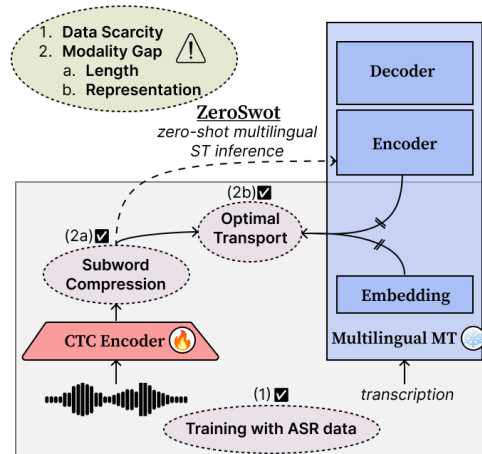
1. Data Scarcity
2. Modality Gap
a. Length
b. Representation

ZeroSwot
zero-shot multilingual ST inference

Decoder

Encoder

(2b)☑
Optimal Transport

(2a)☑
Subword Compression

Embedding

CTC Encoder

Multilingual MT

(1)☑
Training with ASR data

transcription